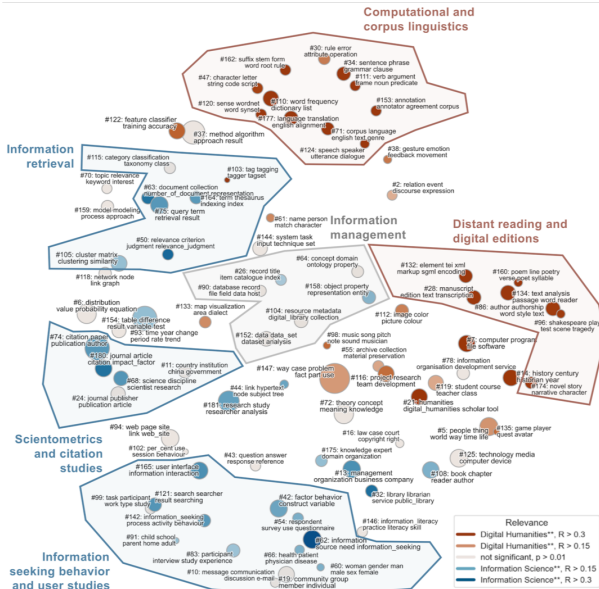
Computational and corpus linguistics

#30: rule error attribute operation
#162: suffix stem form word root rule
#34: sentence phrase grammar clause
#47: character letter string code script
#111: verb argument frame noun predicate
#120: sense wordnet word synset
#110: word frequency dictionary list
#153: annotation annotator agreement corpus
#177: language translation english alignment
#71: corpus language english text genre
#122: feature classifier training accuracy
#37: method algorithm approach result
#124: speech speaker utterance dialogue
#38: gesture emotion feedback movement

Information retrieval

#115: category classification taxonomy class
#103: tag tagging tagger tagset
#70: topic relevance keyword interest
#63: document collection number_of_document representation
#164: term thesaurus indexing index
#159: model modeling process approach
#75: query term retrieval result
#2: relation event discourse expression
#50: relevance criterion judgment relevance_judgment
#105: cluster matrix clustering similarity
#61: name person match character

Information management

Distant reading and digital editions

#144: system task input technique set
#118: network node link graph
#26: record title item catalogue index
#64: concept domain ontology property
#132: element tei xml markup sgml encoding
#160: poem line poetry verse poet syllable
#90: database record file field data host
#158: object property representation entity
#28: manuscript edition text transcription
#134: text analysis passage word reader
#86: author authorship word style text
#6: distribution value probability equation
#133: map visualization area dialect
#104: resource metadata digital_library collection
#12: image color picture colour
#96: shakespeare play text scene tragedy
#154: table difference result variable test
#93: time year change period rate trend
#74: citation paper publication author
#152: data data_set dataset analysis
#98: music song pitch note sound musician
#7: computer program file software
#180: journal article citation impact_factor
#11: country institution china government
#55: archive collection material preservation
#78: information organisation development service
#14: history century eighteen year
#174: novel story narrative character
#68: science discipline scientist research
#147: way case problem fact part use
#116: project research team development
#119: student course teacher class
#24: journal publisher publication article
#44: link hypertext node subject tree
#181: research study researcher analysis
#72: theory concept meaning knowledge
#21: humanities digital_humanities scholar tool

Scientometrics and citation studies

#94: web page site link web_site
#16: law case court copyright right
#5: people thing world way time life
#135: game player quest avatar
#102: per_cent use session behaviour
#43: question answer response reference
#175: knowledge expert domain organization
#125: technology media computer device
#165: user interface information interaction
#13: management organization business company
#108: book chapter reader author
#99: task participant work type study
#121: search searcher result searching
#42: factor behavior construct variable
#32: library librarian service public_library
#142: information_seeking process activity behaviour
#54: respondent survey use questionnaire
#91: child school parent home adult
#146: information_literacy practice literacy skill
#83: participant interview study experience

Information seeking behavior and user studies

#66: health patient physician disease
#22: information source need information_seeking
#60: woman gender man male sex female
#10: message communication discussion e-mail
#19: community group member individual

Relevance
Digital Humanities**, R > 0.3
Digital Humanities**, R > 0.15
not significant, p > 0.01
Information Science**, R > 0.15
Information Science**, R > 0.3